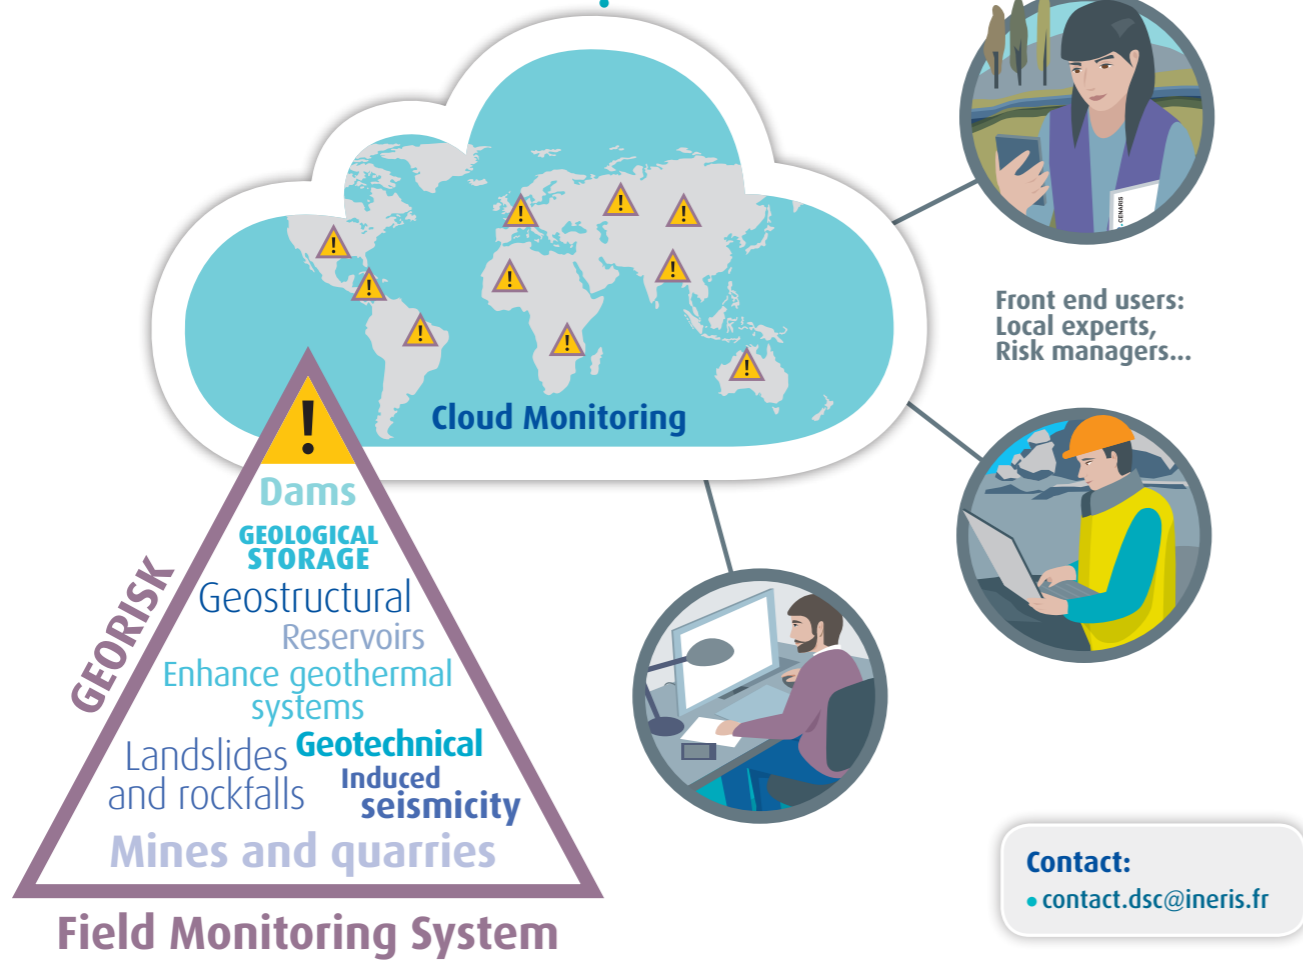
Cloud Monitoring

Front end users:
Local experts,
Risk managers...

GEORISK

Dams
GEOLOGICAL STORAGE
Geostructural
Reservoirs
Enhance geothermal systems
Landslides and rockfalls
Geotechnical
Induced seismicity
Mines and quarries

Field Monitoring System

Contact:
• contact.dsc@ineris.fr